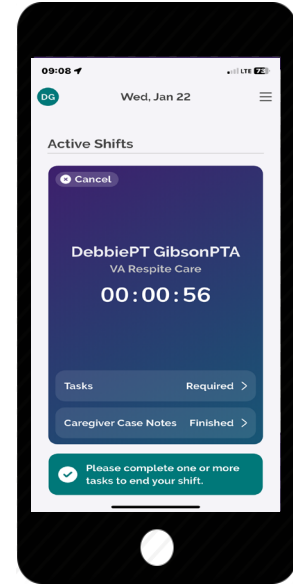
09:08
LTE 73

DG

Wed, Jan 22

Active Shifts

Cancel

DebbiePT GibsonPTA

VA Respite Care

00:00:56

Tasks Required

Caregiver Case Notes Finished

Please complete one or more tasks to end your shift.